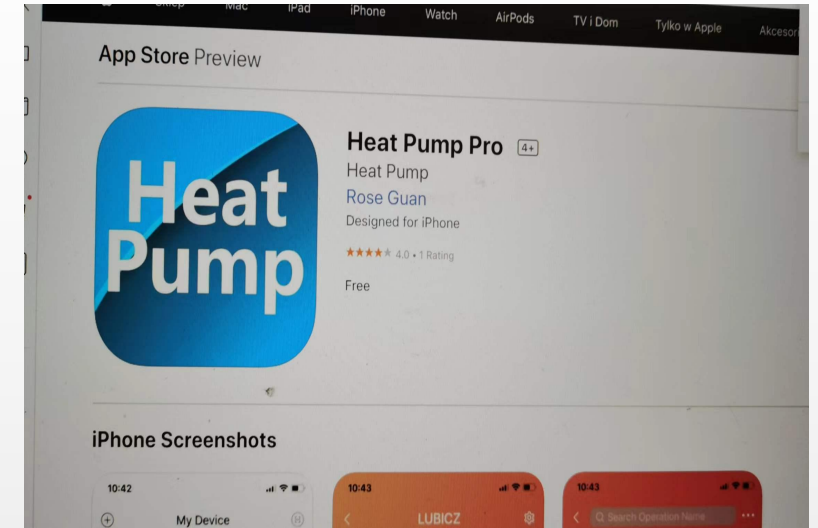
Sklep Mac iPad iPhone Watch AirPods TV i Dom Tylko w Apple Akcesor

App Store Preview

Heat Pump

Heat Pump Pro 4+

Heat Pump

Rose Guan

Designed for iPhone

★★★★★ 4.0 • 1 Rating

Free

iPhone Screenshots

10:42

My Device

10:43

LUBICZ

10:43

Search Operation Name